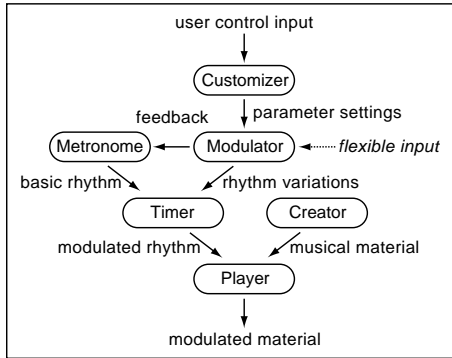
user control input

Customizer

parameter settings

feedback

Metronome

Modulator

flexible input

basic rhythm

rhythm variations

Timer

Creator

modulated rhythm

musical material

Player

modulated material